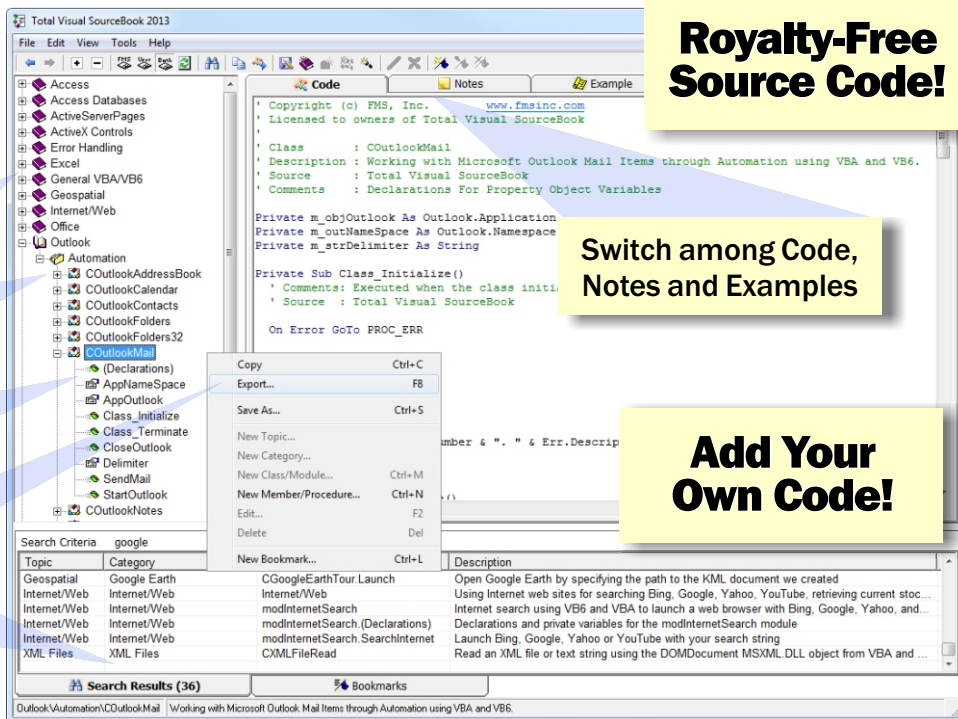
Total Visual SourceBook 2013

File Edit View Tools Help

Royalty-Free Source Code!

Access
Access Databases
ActiveServerPages
ActiveX Controls
Error Handling
Excel
General VBA/VB6
Geospatial
Internet/Web
Office
Outlook
Automation
COutlookAddressBook
COutlookCalendar
COutlookContacts
COutlookFolders
COutlookFolders32
COutlookMail
(Declarations)
AppNameSpace
AppOutlook
Class_Initialize
Class_Terminate
CloseOutlook
Delimiter
SendMail
StartOutlook
COutlookNotes

Code | Notes | Example

' Copyright (c) FMS, Inc. www.fmsinc.com
' Licensed to owners of Total Visual SourceBook
'
' Class : COutlookMail
' Description : Working with Microsoft Outlook Mail Items through Automation using VBA and VB6.
' Source : Total Visual SourceBook
' Comments : Declarations For Property Object Variables

Private m_objOutlook As Outlook.Application
Private m_outNameSpace As Outlook.Namespace
Private m_strDelimiter As String

Private Sub Class_Initialize()
' Comments: Executed when the class initi
' Source : Total Visual SourceBook

On Error GoTo PROC_ERR

umber & ". " & Err.Descrip

()

Switch among Code, Notes and Examples

Copy Ctrl+C
Export... F8
Save As... Ctrl+S
New Topic...
New Category...
New Class/Module... Ctrl+M
New Member/Procedure... Ctrl+N
Edit... F2
Delete Del
New Bookmark... Ctrl+L

Add Your Own Code!

Search Criteria google

| Topic | Category | | Description |
|---|---|---|---|
| Geospatial | Google Earth | CGoogleEarthTour.Launch | Open Google Earth by specifying the path to the KML document we created |
| Internet/Web | Internet/Web | Internet/Web | Using Internet web sites for searching Bing, Google, Yahoo, YouTube, retrieving current stoc... |
| Internet/Web | Internet/Web | modInternetSearch | Internet search using VB6 and VBA to launch a web browser with Bing, Google, Yahoo, and... |
| Internet/Web | Internet/Web | modInternetSearch.(Declarations) | Declarations and private variables for the modInternetSearch module |
| Internet/Web | Internet/Web | modInternetSearch.SearchInternet | Launch Bing, Google, Yahoo or YouTube with your search string |
| XML Files | XML Files | CXMLFileRead | Read an XML file or text string using the DOMDocument MSXML.DLL object from VBA and ... |

Search Results (36) | Bookmarks

Outlook\Automation\COutlookMail | Working with Microsoft Outlook Mail Items through Automation using VBA and VB6.